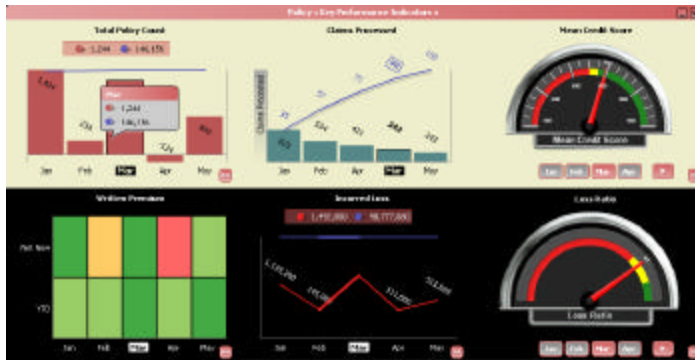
Policy Key Performance Indicators

Total Policy Count

1,244 146,175

1,834

Mar
1,244
146,176

236

624

Jan Feb Mar Apr May

Claims Processed

Claims Processed

Jan Feb Mar Apr May

Mean Credit Score

Mean Credit Score

Jan Feb Mar Apr

Written Premium

Net New

YTD

Jan Feb Mar Apr May

Incurred Loss

1,450,000 98,777,000

Jan Feb Mar Apr May

Loss Ratio

Loss Ratio

Jan Feb Mar Apr